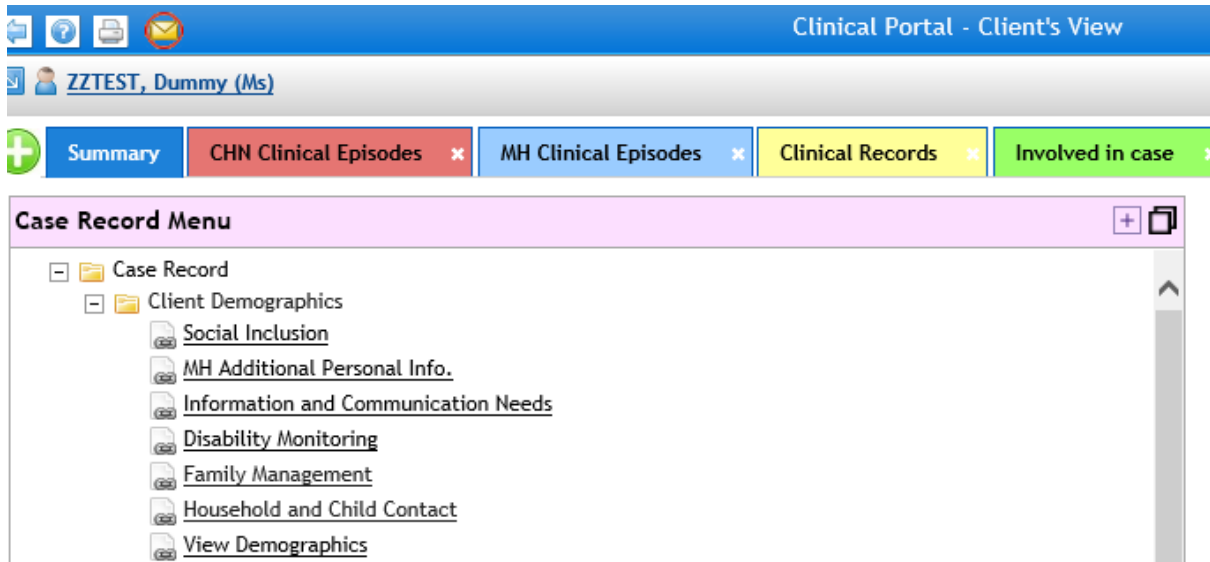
Clinical Portal - Client's View

ZZTEST, Dummy (Ms)

Summary
CHN Clinical Episodes
MH Clinical Episodes
Clinical Records
Involved in case

Case Record Menu

Case Record
Client Demographics
Social Inclusion
MH Additional Personal Info.
Information and Communication Needs
Disability Monitoring
Family Management
Household and Child Contact
View Demographics